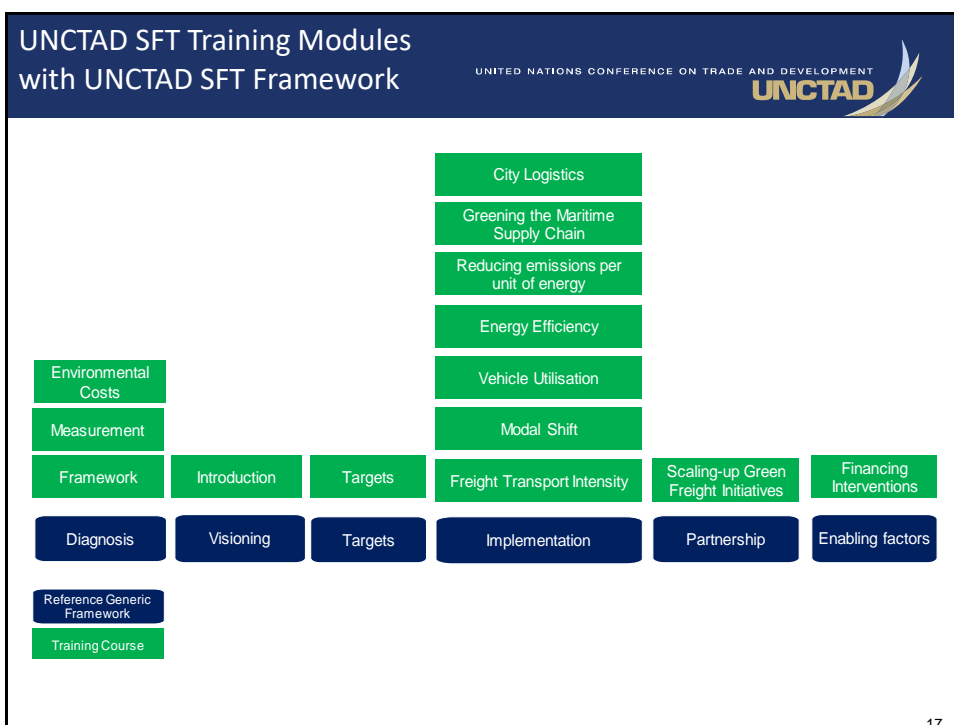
UNCTAD SFT Training Modules with UNCTAD SFT Framework

UNITED NATIONS CONFERENCE ON TRADE AND DEVELOPMENT
UNCTAD

Environmental Costs
Measurement
Framework
Diagnosis

Introduction
Visioning

Targets
Targets

City Logistics
Greening the Maritime Supply Chain
Reducing emissions per unit of energy
Energy Efficiency
Vehicle Utilisation
Modal Shift
Freight Transport Intensity
Implementation

Scaling-up Green Freight Initiatives
Partnership

Financing Interventions
Enabling factors

Reference Generic Framework
Training Course

17